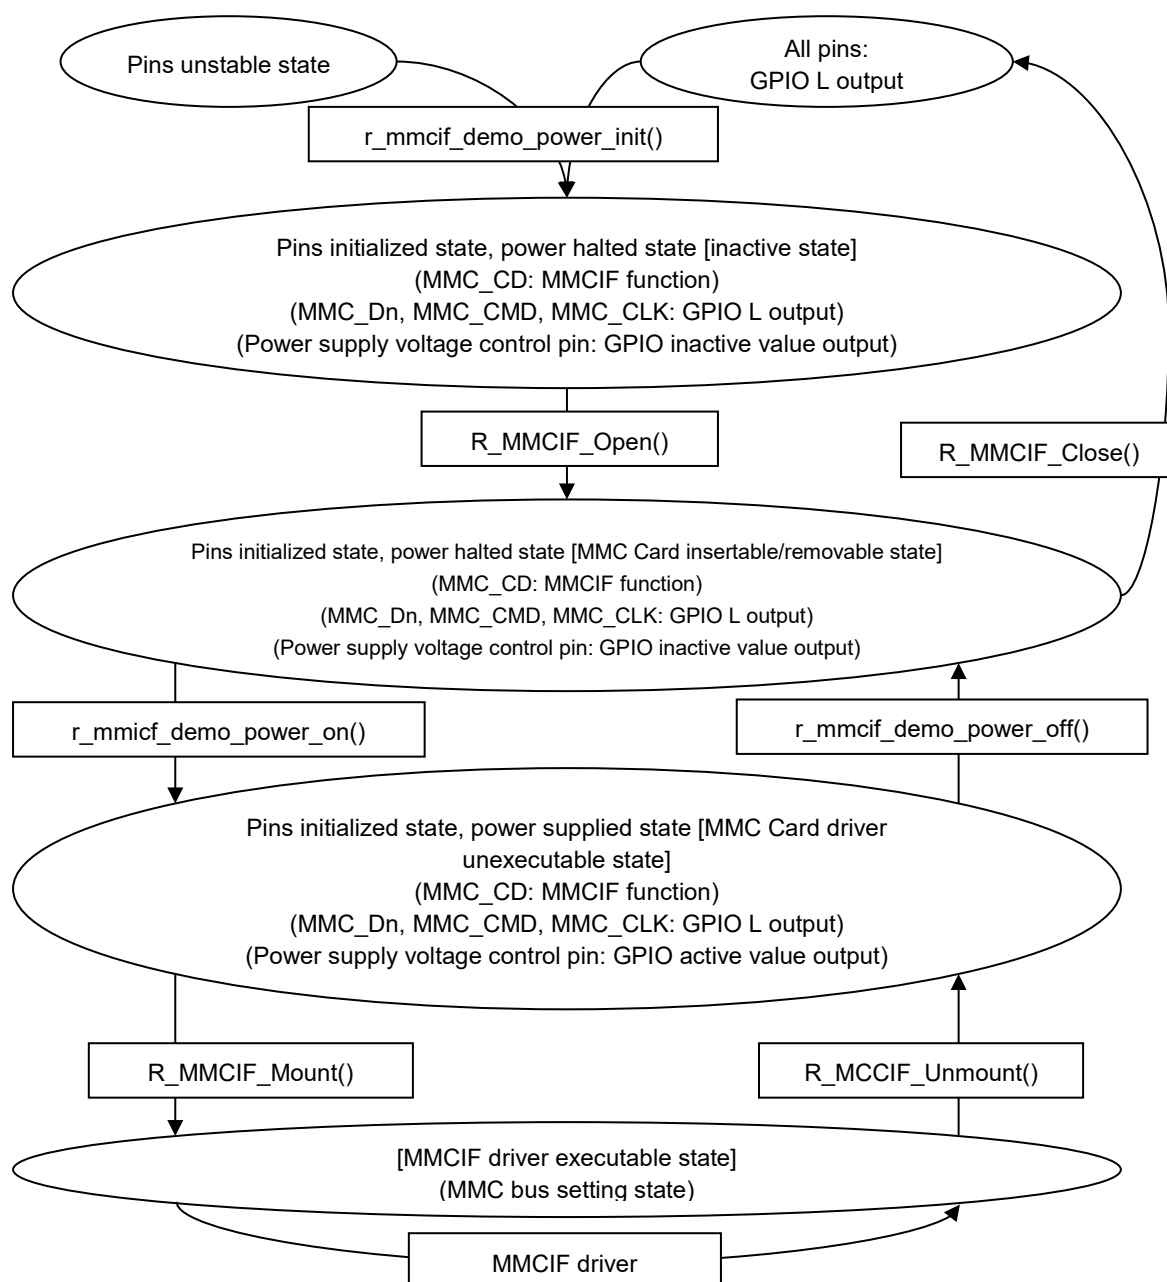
Pins unstable state

All pins:
GPIO L output

r_mmcif_demo_power_init()

Pins initialized state, power halted state [inactive state]
(MMC_CD: MMCIF function)
(MMC_Dn, MMC_CMD, MMC_CLK: GPIO L output)
(Power supply voltage control pin: GPIO inactive value output)

R_MMCIF_Open()

R_MMCIF_Close()

Pins initialized state, power halted state [MMC Card insertable/removable state]
(MMC_CD: MMCIF function)
(MMC_Dn, MMC_CMD, MMC_CLK: GPIO L output)
(Power supply voltage control pin: GPIO inactive value output)

r_mmicf_demo_power_on()

r_mmcif_demo_power_off()

Pins initialized state, power supplied state [MMC Card driver unexecutable state]
(MMC_CD: MMCIF function)
(MMC_Dn, MMC_CMD, MMC_CLK: GPIO L output)
(Power supply voltage control pin: GPIO active value output)

R_MMCIF_Mount()

R_MCCIF_Unmount()

[MMCIF driver executable state]
(MMC bus setting state)

MMCIF driver